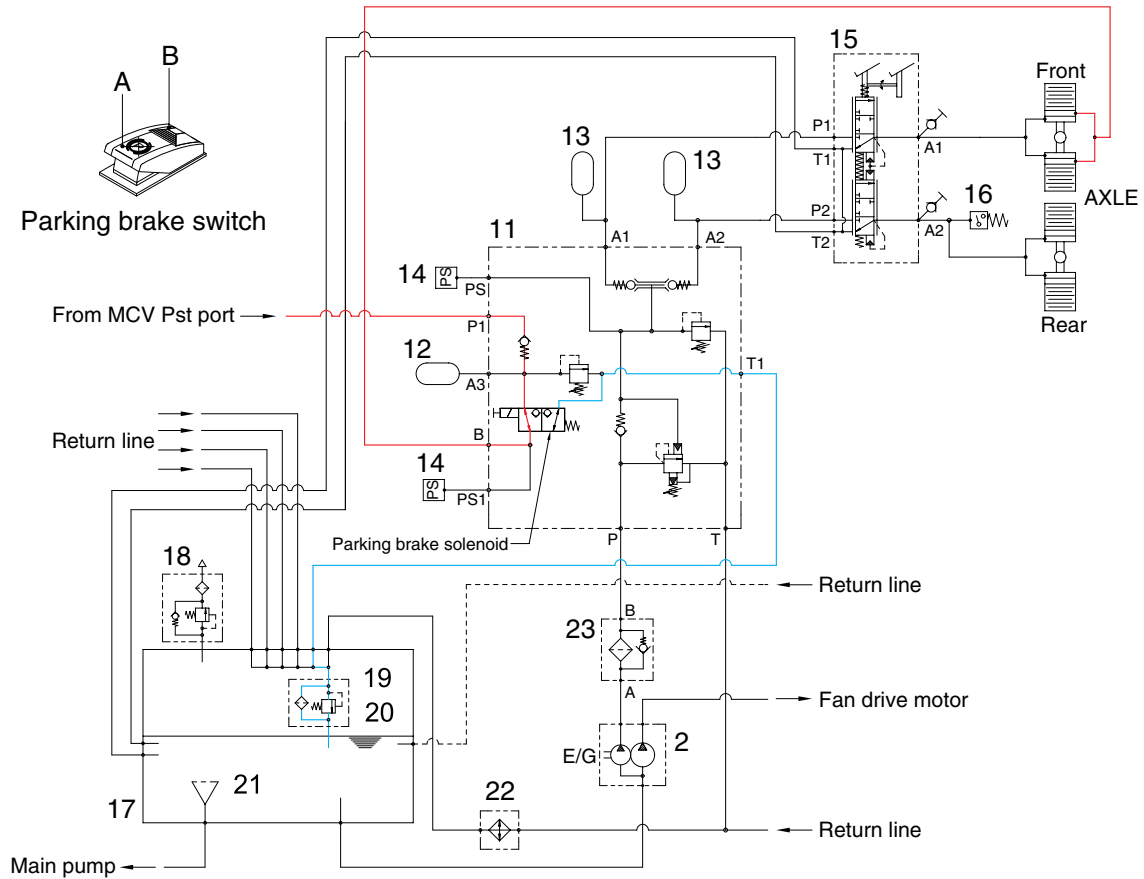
A
B
Parking brake switch

15
Front
P1
A1
T1
13
13
P2
16
AXLE
T2
A2
11
A1
A2
Rear
14
PS
PS
From MCV Pst port
P1
12
T1
A3
Return line
B
14
PS
PS1
Parking brake solenoid
P
T
18
Return line
B
23
19
A
Fan drive motor
20
2
E/G
21
17
22
Return line
Main pump